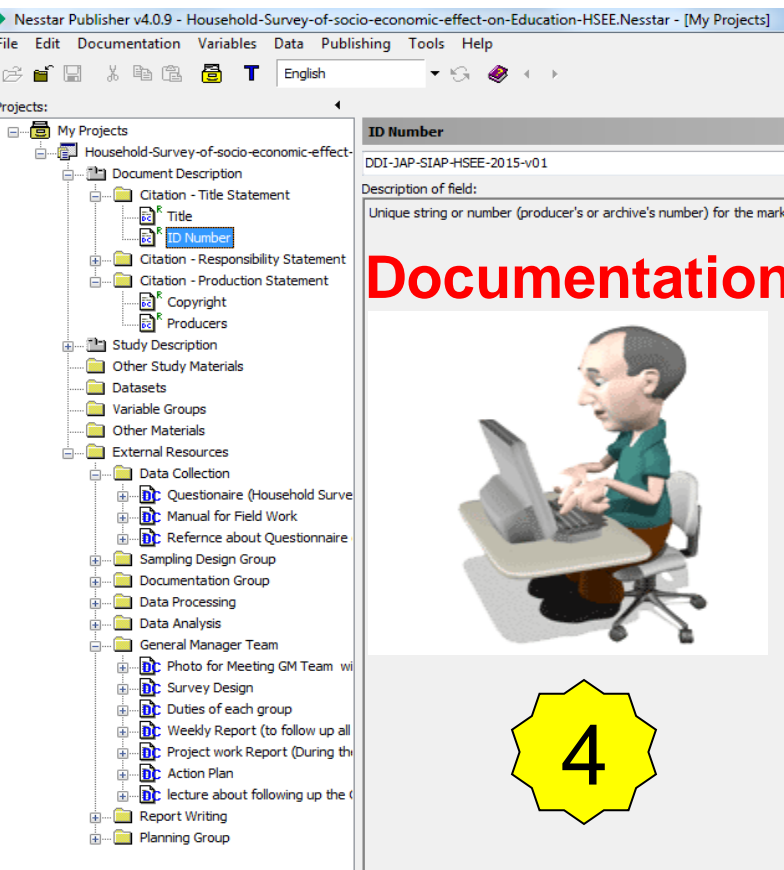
Nesstar Publisher v4.0.9 - Household-Survey-of-socio-economic-effect-on-Education-HSEE.Nesstar - [My Projects]

File Edit Documentation Variables Data Publishing Tools Help

English

Projects:

My Projects
Household-Survey-of-socio-economic-effect-
Document Description
Citation - Title Statement
Title
ID Number
Citation - Responsibility Statement
Citation - Production Statement
Copyright
Producers
Study Description
Other Study Materials
Datasets
Variable Groups
Other Materials
External Resources
Data Collection
Questionaire (Household Surve
Manual for Field Work
Refernce about Questionnaire
Sampling Design Group
Documentation Group
Data Processing
Data Analysis
General Manager Team
Photo for Meeting GM Team wi
Survey Design
Duties of each group
Weekly Report (to follow up all
Project work Report (During th
Action Plan
lecture about following up the
Report Writing
Planning Group

ID Number

DDI-JAP-SIAP-HSEE-2015-v01

Description of field:

Unique string or number (producer's or archive's number) for the mark

Documentation

4